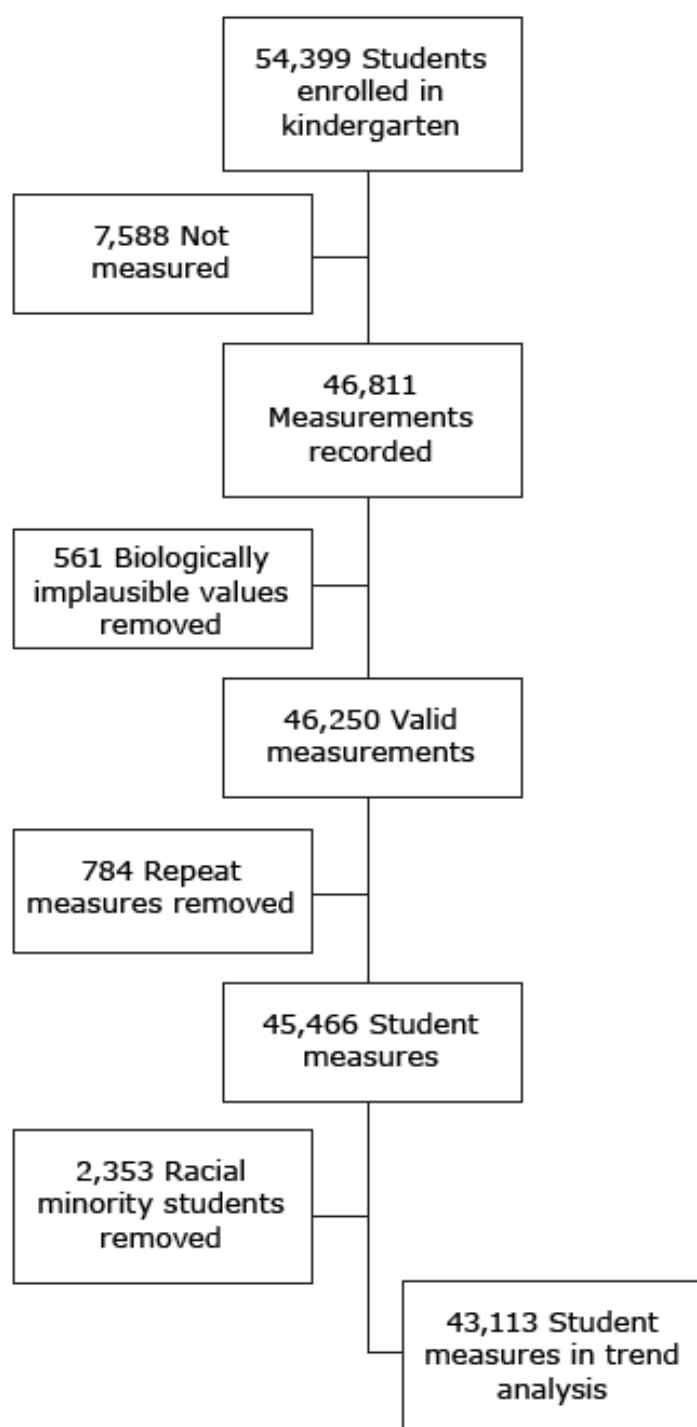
54,399 Students enrolled in kindergarten

7,588 Not measured

46,811 Measurements recorded

561 Biologically implausible values removed

46,250 Valid measurements

784 Repeat measures removed

45,466 Student measures

2,353 Racial minority students removed

43,113 Student measures in trend analysis